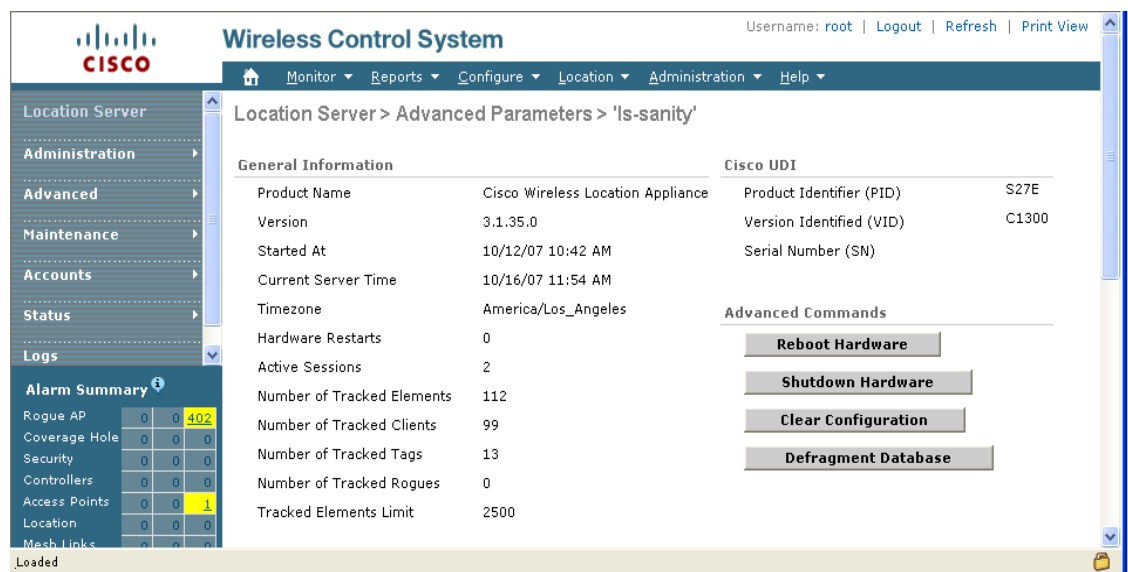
CISCO

Wireless Control System

Username: root | Logout | Refresh | Print View

Monitor ▾ Reports ▾ Configure ▾ Location ▾ Administration ▾ Help ▾

Location Server
Administration
Advanced
Maintenance
Accounts
Status
Logs

Alarm Summary

| | | | |
|---|---|---|---|
| Rogue AP | 0 | 0 | 402 |
| Coverage Hole | 0 | 0 | 0 |
| Security | 0 | 0 | 0 |
| Controllers | 0 | 0 | 0 |
| Access Points | 0 | 0 | 1 |
| Location | 0 | 0 | 0 |
| Mesh Links | 0 | 0 | 0 |

Location Server > Advanced Parameters > 'ls-sanity'

General Information

| | |
|---|---|
| Product Name | Cisco Wireless Location Appliance |
| Version | 3.1.35.0 |
| Started At | 10/12/07 10:42 AM |
| Current Server Time | 10/16/07 11:54 AM |
| Timezone | America/Los_Angeles |
| Hardware Restarts | 0 |
| Active Sessions | 2 |
| Number of Tracked Elements | 112 |
| Number of Tracked Clients | 99 |
| Number of Tracked Tags | 13 |
| Number of Tracked Rogues | 0 |
| Tracked Elements Limit | 2500 |

Cisco UDI

| | |
|---|---|
| Product Identifier (PID) | S27E |
| Version Identified (VID) | C1300 |
| Serial Number (SN) | |

Advanced Commands

Reboot Hardware
Shutdown Hardware
Clear Configuration
Defragment Database

Loaded